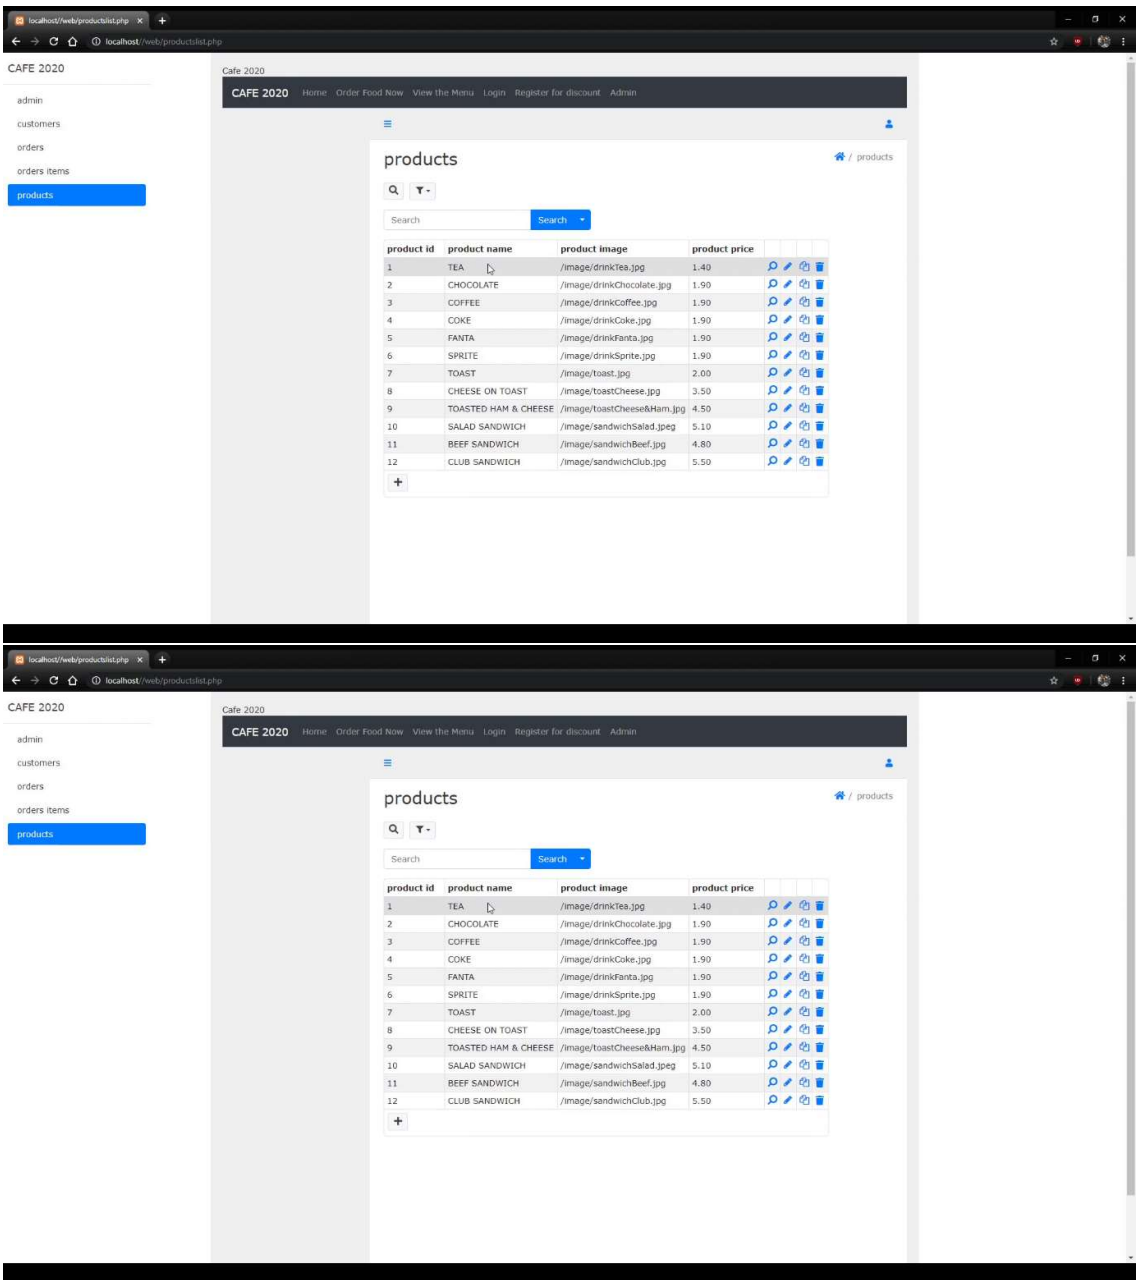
localhost//web/productslist.php ×

localhost//web/productslist.php

CAFE 2020

admin
customers
orders
orders items
products

Cafe 2020

CAFE 2020 Home Order Food Now View the Menu Login Register for discount Admin

products

/ products

Search
Search

| product id | product name | product image | product price |
|---|---|---|---|
| 1 | TEA | /image/drinkTea.jpg | 1.40 |
| 2 | CHOCOLATE | /image/drinkChocolate.jpg | 1.90 |
| 3 | COFFEE | /image/drinkCoffee.jpg | 1.90 |
| 4 | COKE | /image/drinkCoke.jpg | 1.90 |
| 5 | FANTA | /image/drinkFanta.jpg | 1.90 |
| 6 | SPRITE | /image/drinkSprite.jpg | 1.90 |
| 7 | TOAST | /image/toast.jpg | 2.00 |
| 8 | CHEESE ON TOAST | /image/toastCheese.jpg | 3.50 |
| 9 | TOASTED HAM & CHEESE | /image/toastCheese&Ham.jpg | 4.50 |
| 10 | SALAD SANDWICH | /image/sandwichSalad.jpeg | 5.10 |
| 11 | BEEF SANDWICH | /image/sandwichBeef.jpg | 4.80 |
| 12 | CLUB SANDWICH | /image/sandwichClub.jpg | 5.50 |

+

localhost//web/productslist.php ×

localhost//web/productslist.php

CAFE 2020

admin
customers
orders
orders items
products

Cafe 2020

CAFE 2020 Home Order Food Now View the Menu Login Register for discount Admin

products

/ products

Search
Search

| product id | product name | product image | product price |
|---|---|---|---|
| 1 | TEA | /image/drinkTea.jpg | 1.40 |
| 2 | CHOCOLATE | /image/drinkChocolate.jpg | 1.90 |
| 3 | COFFEE | /image/drinkCoffee.jpg | 1.90 |
| 4 | COKE | /image/drinkCoke.jpg | 1.90 |
| 5 | FANTA | /image/drinkFanta.jpg | 1.90 |
| 6 | SPRITE | /image/drinkSprite.jpg | 1.90 |
| 7 | TOAST | /image/toast.jpg | 2.00 |
| 8 | CHEESE ON TOAST | /image/toastCheese.jpg | 3.50 |
| 9 | TOASTED HAM & CHEESE | /image/toastCheese&Ham.jpg | 4.50 |
| 10 | SALAD SANDWICH | /image/sandwichSalad.jpeg | 5.10 |
| 11 | BEEF SANDWICH | /image/sandwichBeef.jpg | 4.80 |
| 12 | CLUB SANDWICH | /image/sandwichClub.jpg | 5.50 |

+